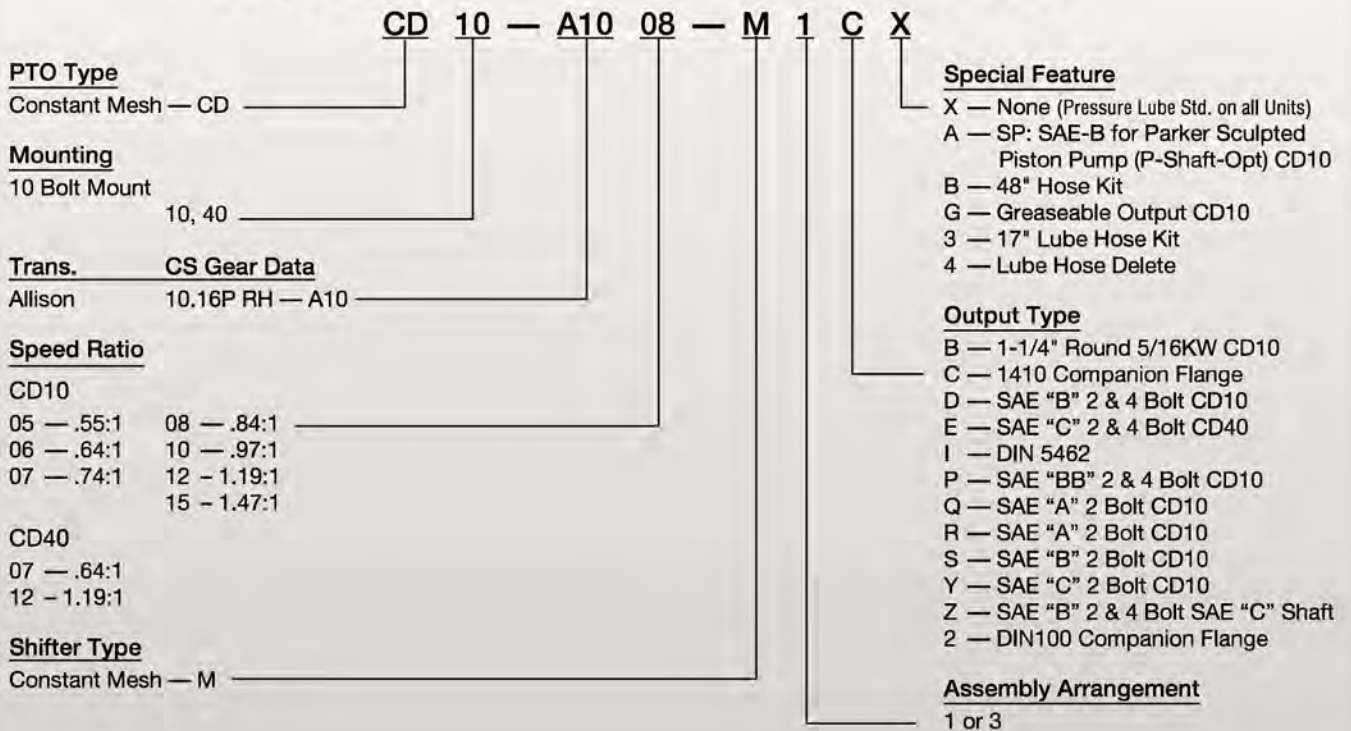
CD 10 — A10 08 — M 1 C X

PTO Type
Constant Mesh — CD

Mounting
10 Bolt Mount
10, 40

| Trans. | CS Gear Data |
|---|---|
| Allison | 10.16P RH — A10 |

Speed Ratio
CD10
05 — .55:1
06 — .64:1
07 — .74:1
08 — .84:1
10 — .97:1
12 – 1.19:1
15 – 1.47:1

CD40
07 — .64:1
12 – 1.19:1

Shifter Type
Constant Mesh — M

Special Feature
X — None (Pressure Lube Std. on all Units)
A — SP: SAE-B for Parker Sculpted Piston Pump (P-Shaft-Opt) CD10
B — 48" Hose Kit
G — Greaseable Output CD10
3 — 17" Lube Hose Kit
4 — Lube Hose Delete

Output Type
B — 1-1/4" Round 5/16KW CD10
C — 1410 Companion Flange
D — SAE "B" 2 & 4 Bolt CD10
E — SAE "C" 2 & 4 Bolt CD40
I — DIN 5462
P — SAE "BB" 2 & 4 Bolt CD10
Q — SAE "A" 2 Bolt CD10
R — SAE "A" 2 Bolt CD10
S — SAE "B" 2 Bolt CD10
Y — SAE "C" 2 Bolt CD10
Z — SAE "B" 2 & 4 Bolt SAE "C" Shaft
2 — DIN100 Companion Flange

Assembly Arrangement
1 or 3